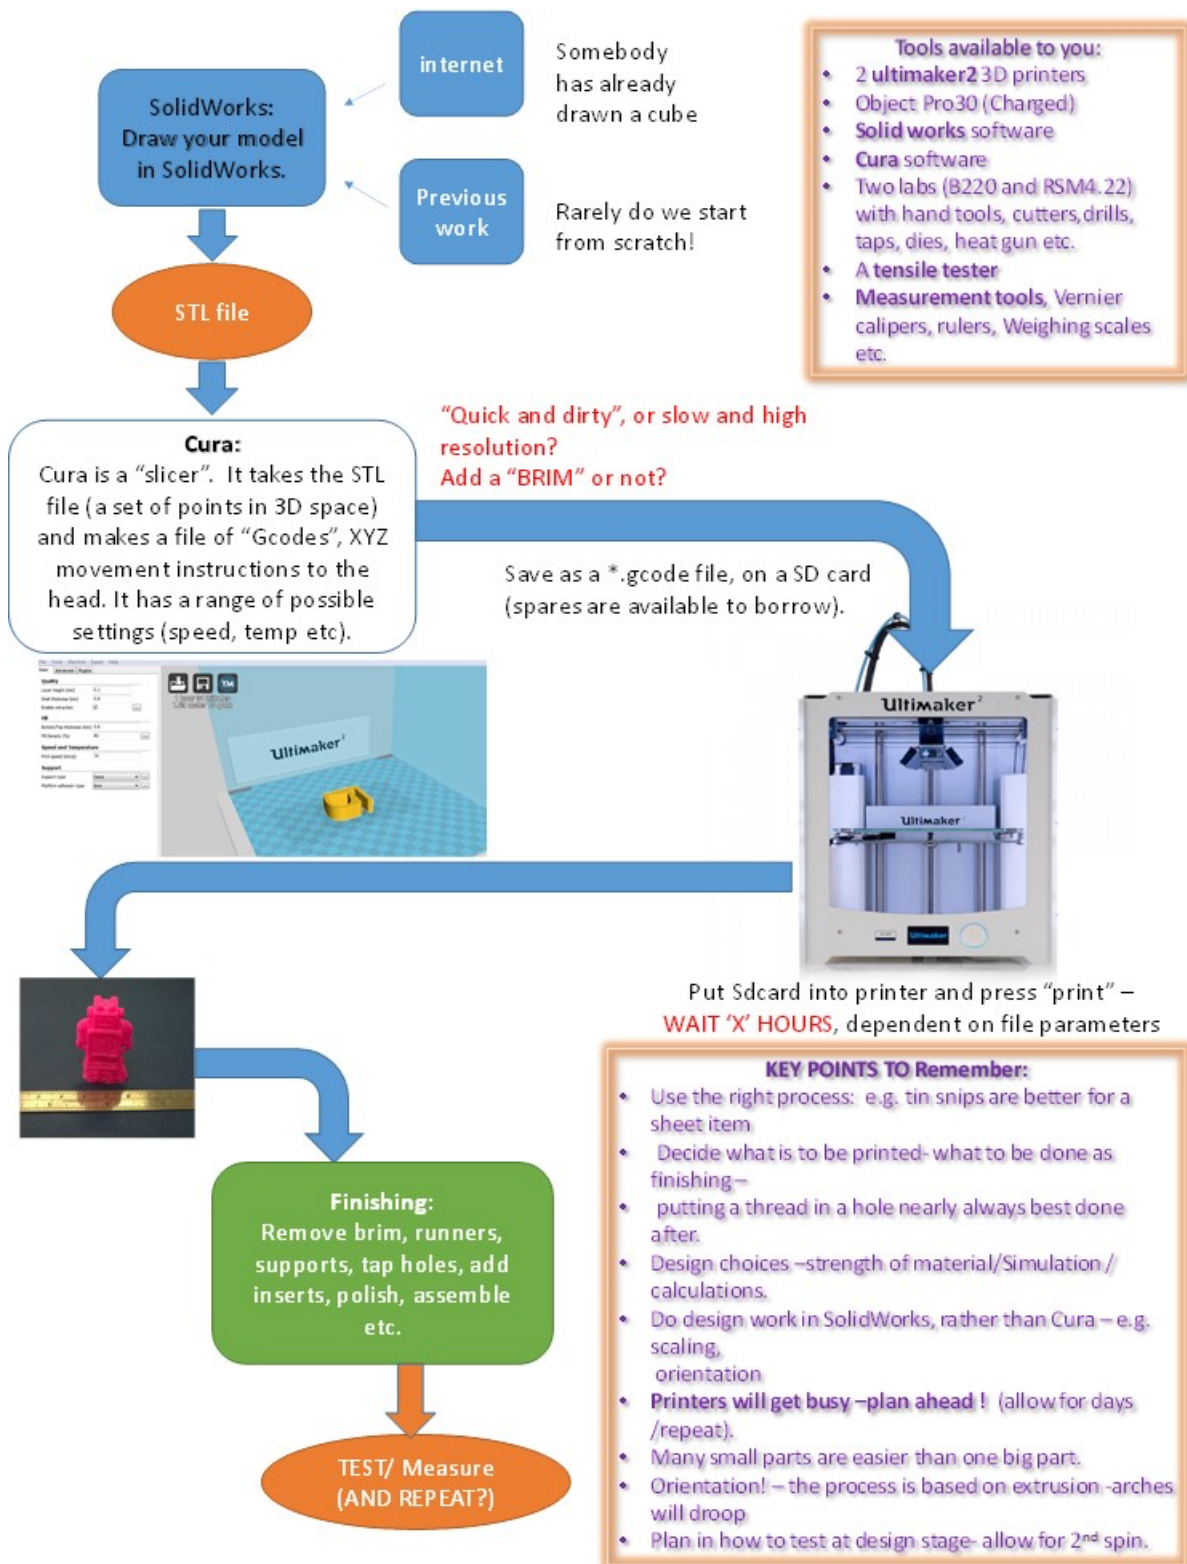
SolidWorks: Draw your model in SolidWorks.

internet

Somebody has already drawn a cube

Previous work

Rarely do we start from scratch!

Tools available to you:
- 2 ultimaker2 3D printers
- Object Pro30 (Charged)
- Solid works software
- Cura software
- Two labs (B220 and RSM4.22) with hand tools, cutters, drills, taps, dies, heat gun etc.
- A tensile tester
- Measurement tools, Vernier calipers, rulers, Weighing scales etc.

STL file

Cura:
Cura is a "slicer". It takes the STL file (a set of points in 3D space) and makes a file of "Gcodes", XYZ movement instructions to the head. It has a range of possible settings (speed, temp etc).

"Quick and dirty", or slow and high resolution?
Add a "BRIM" or not?

Save as a *.gcode file, on a SD card (spares are available to borrow).

Ultimaker²

Ultimaker

Ultimaker

Put Sdcard into printer and press "print" – WAIT 'X' HOURS, dependent on file parameters

Finishing:
Remove brim, runners, supports, tap holes, add inserts, polish, assemble etc.

TEST/ Measure (AND REPEAT?)

KEY POINTS TO Remember:
- Use the right process: e.g. tin snips are better for a sheet item
- Decide what is to be printed- what to be done as finishing –
- putting a thread in a hole nearly always best done after.
- Design choices –strength of material/Simulation / calculations.
- Do design work in SolidWorks, rather than Cura – e.g. scaling, orientation
- Printers will get busy –plan ahead ! (allow for days /repeat).
- Many small parts are easier than one big part.
- Orientation! – the process is based on extrusion -arches will droop
- Plan in how to test at design stage- allow for 2$^{nd}$ spin.